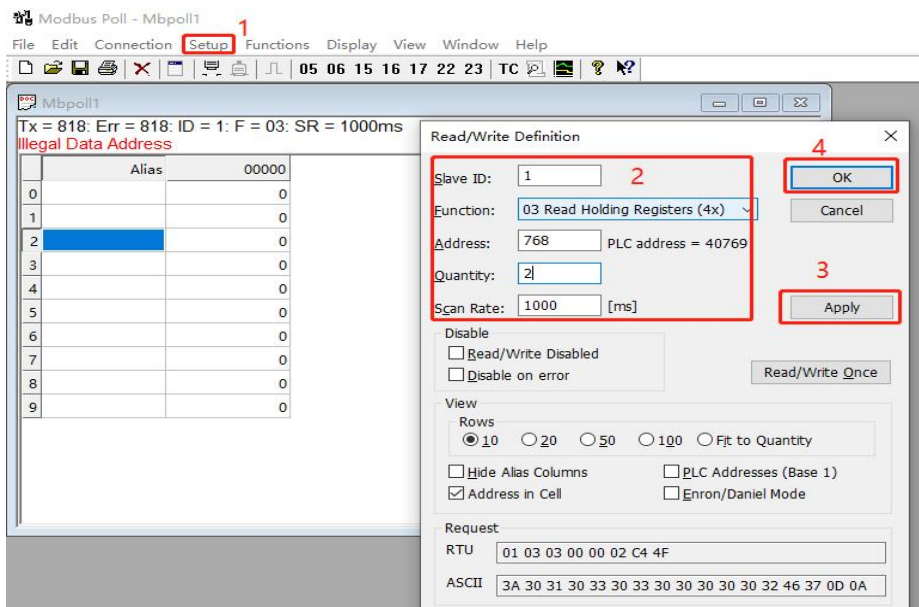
Modbus Poll - Mbpoll1

File Edit Connection Setup Functions Display View Window Help

1

05 06 15 16 17 22 23 TC

Mbpoll1

Tx = 818: Err = 818: ID = 1: F = 03: SR = 1000ms
Illegal Data Address

| | Alias | 00000 |
|---|---|---|
| 0 | | 0 |
| 1 | | 0 |
| 2 | | 0 |
| 3 | | 0 |
| 4 | | 0 |
| 5 | | 0 |
| 6 | | 0 |
| 7 | | 0 |
| 8 | | 0 |
| 9 | | 0 |

Read/Write Definition

2

Slave ID: 1
Function: 03 Read Holding Registers (4x)
Address: 768 PLC address = 40769
Quantity: 2
Scan Rate: 1000 [ms]

4

OK

Cancel

3

Apply

Disable
Read/Write Disabled
Disable on error

Read/Write Once

View
Rows
10 20 50 100 Fit to Quantity

Hide Alias Columns
Address in Cell
PLC Addresses (Base 1)
Enron/Daniel Mode

Request
RTU 01 03 03 00 00 02 C4 4F
ASCII 3A 30 31 30 33 30 33 30 30 30 30 30 32 46 37 0D 0A